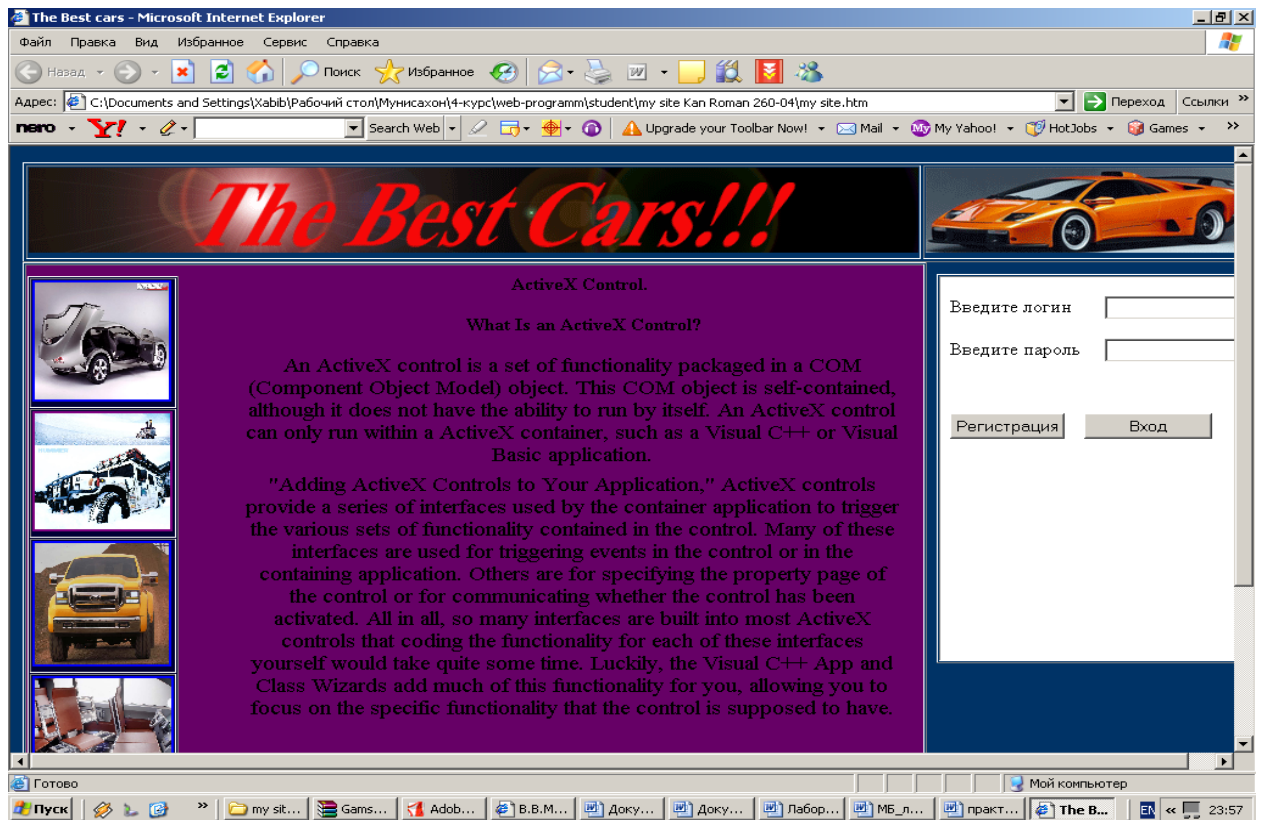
The Best cars - Microsoft Internet Explorer

Файл Правка Вид Избранное Сервис Справка

Назад Поиск Избранное

Адрес: C:\Documents and Settings\Xabib\Рабочий стол\Мунисахон\4-курс\web-programm\student\my site Kan Roman 260-04\my site.htm Переход Ссылки

nero Y! Search Web Upgrade your Toolbar Now! Mail My Yahoo! HotJobs Games

The Best Cars!!!

ActiveX Control.

What Is an ActiveX Control?

An ActiveX control is a set of functionality packaged in a COM (Component Object Model) object. This COM object is self-contained, although it does not have the ability to run by itself. An ActiveX control can only run within a ActiveX container, such as a Visual C++ or Visual Basic application.

"Adding ActiveX Controls to Your Application," ActiveX controls provide a series of interfaces used by the container application to trigger the various sets of functionality contained in the control. Many of these interfaces are used for triggering events in the control or in the containing application. Others are for specifying the property page of the control or for communicating whether the control has been activated. All in all, so many interfaces are built into most ActiveX controls that coding the functionality for each of these interfaces yourself would take quite some time. Luckily, the Visual C++ App and Class Wizards add much of this functionality for you, allowing you to focus on the specific functionality that the control is supposed to have.

Введите логин

Введите пароль

Регистрация Вход

Готово Мой компьютер

Пуск my sit... Gams... Adob... В.В.М... Доку... Доку... Лабор... МБ_... практ... The B... EN 23:57